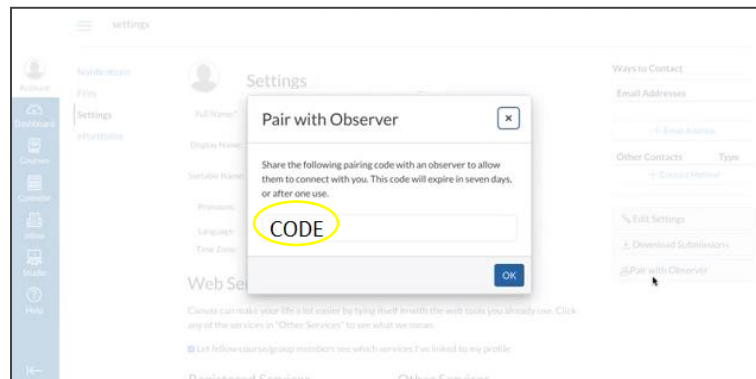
settings

Account

Dashboard

Courses

Calendar

Inbox

Studio

Help

Notifications

Files

Settings

ePortfolios

Settings

Full Name:*

Display Name:

Sortable Name:

Pronouns:

Language:

Time Zone:

Web Se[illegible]

Canvas can make your life a lot easier by tying itself in with the web tools you already use. Click any of the services in "Other Services" to see what we mean.

Let fellow course/group members see which services I've linked to my profile

Registered Services

Other Services

Ways to Contact

Email Addresses

+ Email Address

Other Contacts

Type

+ Contact Method

Edit Settings

Download Submissions

Pair with Observer

Pair with Observer

×

Share the following pairing code with an observer to allow them to connect with you. This code will expire in seven days, or after one use.

CODE

OK